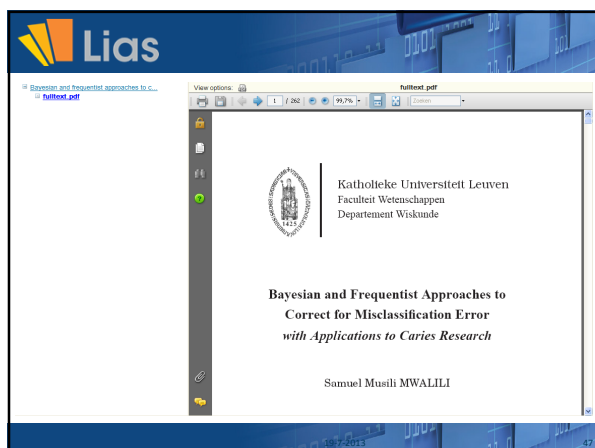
Lias

Bayesian and frequentist approaches to c...
fulltext.pdf

View options:
fulltext.pdf
1 / 262
99,7%
Zoeken

Katholieke Universiteit Leuven
Faculteit Wetenschappen
Departement Wiskunde

Bayesian and Frequentist Approaches to Correct for Misclassification Error
with Applications to Caries Research

Samuel Musili MWALILI

47